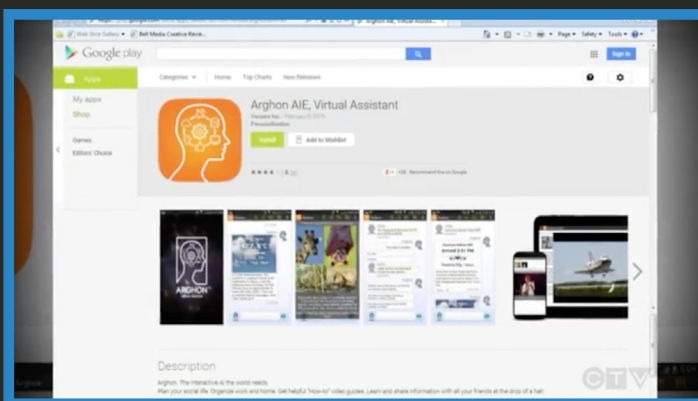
Web Slice Gallery
Bell Media Creative Rece...
Arghon AIE, Virtual Assistant
Page
Safety
Tools
Google play
Sign in
Apps
Categories
Home
Top Charts
New Releases
My apps
Shop
Games
Editors' Choice
Arghon AIE, Virtual Assistant
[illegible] - February 6, 2015
Personalization
Install
Add to Wishlist
+26 Recommend this on Google
ARGHON
Description
Arghon. The interactive AI the world needs.
Plan your social life. Organize work and home. Get helpful "How-to" video guides. Learn and share information with all your friends at the drop of a hat!
CTV